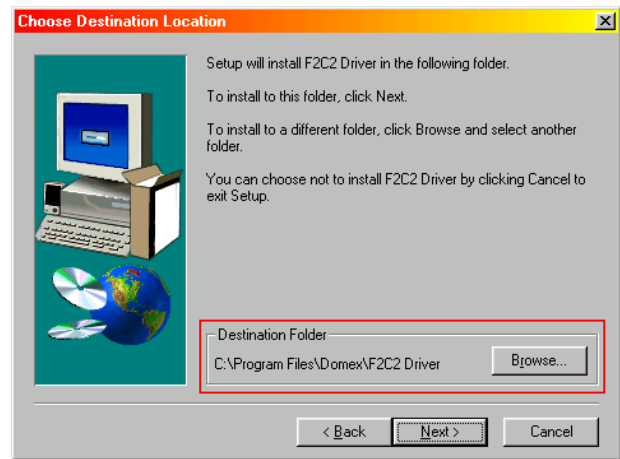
Choose Destination Location

Setup will install F2C2 Driver in the following folder.

To install to this folder, click Next.

To install to a different folder, click Browse and select another folder.

You can choose not to install F2C2 Driver by clicking Cancel to exit Setup.

Destination Folder

C:\Program Files\Domex\F2C2 Driver

Browse...

< Back

Next >

Cancel